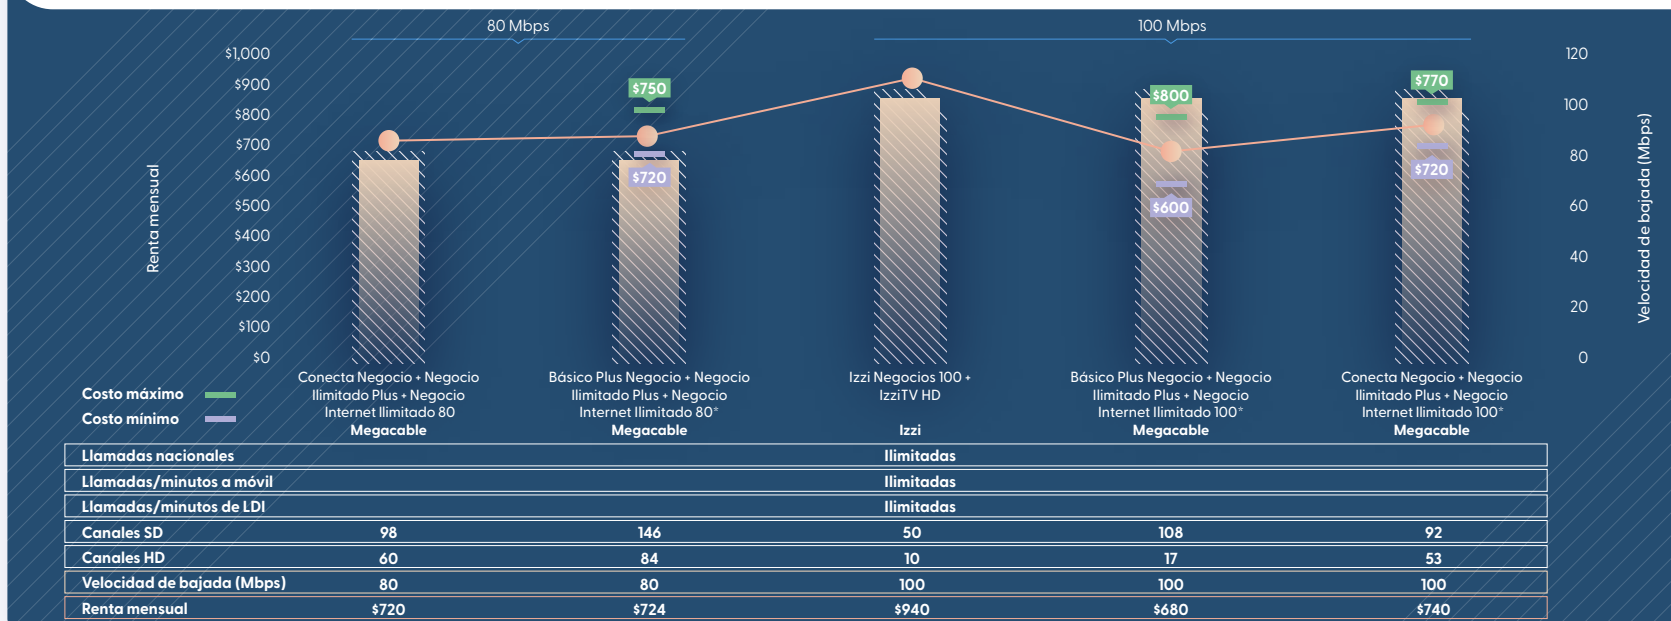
80 Mbps

100 Mbps

$1,000
$900
$800
$700
$600
$500
$400
$300
$200
$100
$0

Renta mensual

120
100
80
60
40
20
0

Velocidad de bajada (Mbps)

$750
$720
$800
$600
$770
$720

Costo máximo
Costo mínimo

Conecta Negocio + Negocio Ilimitado Plus + Negocio Internet Ilimitado 80
Megacable

Básico Plus Negocio + Negocio Ilimitado Plus + Negocio Internet Ilimitado 80*
Megacable

Izzi Negocios 100 + IzziTV HD
Izzi

Básico Plus Negocio + Negocio Ilimitado Plus + Negocio Internet Ilimitado 100*
Megacable

Conecta Negocio + Negocio Ilimitado Plus + Negocio Internet Ilimitado 100*
Megacable

| Llamadas nacionales | Ilimitadas | | | | |
|---|---|---|---|---|---|
| Llamadas/minutos a móvil | Ilimitadas | | | | |
| Llamadas/minutos de LDI | Ilimitadas | | | | |
| Canales SD | 98 | 146 | 50 | 108 | 92 |
| Canales HD | 60 | 84 | 10 | 17 | 53 |
| Velocidad de bajada (Mbps) | 80 | 80 | 100 | 100 | 100 |
| Renta mensual | $720 | $724 | $940 | $680 | $740 |